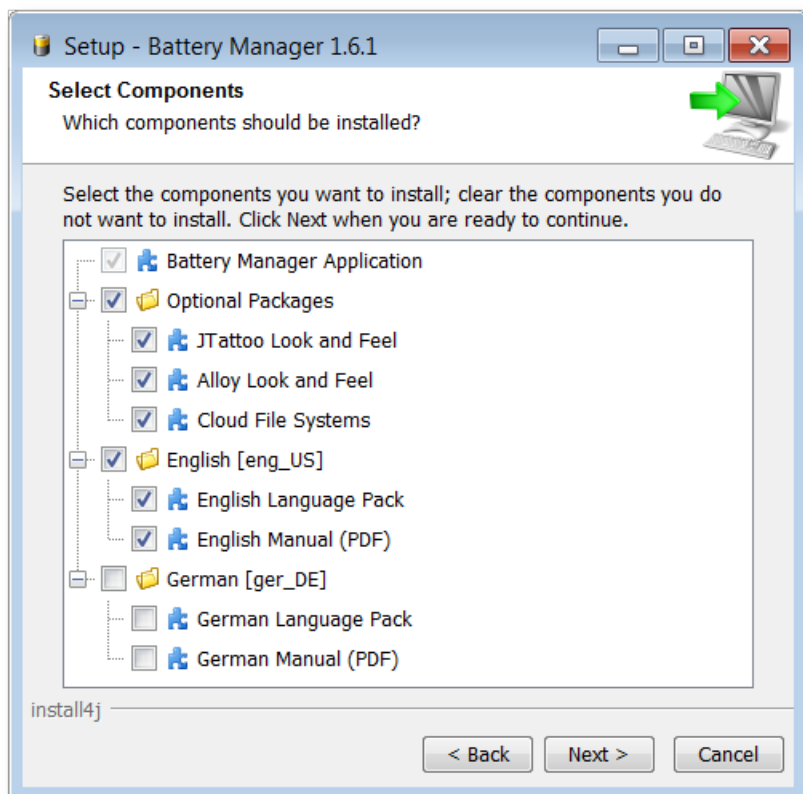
Setup - Battery Manager 1.6.1

Select Components

Which components should be installed?

Select the components you want to install; clear the components you do not want to install. Click Next when you are ready to continue.

Battery Manager Application
Optional Packages
JTattoo Look and Feel
Alloy Look and Feel
Cloud File Systems
English [eng_US]
English Language Pack
English Manual (PDF)
German [ger_DE]
German Language Pack
German Manual (PDF)

install4j

< Back
Next >
Cancel